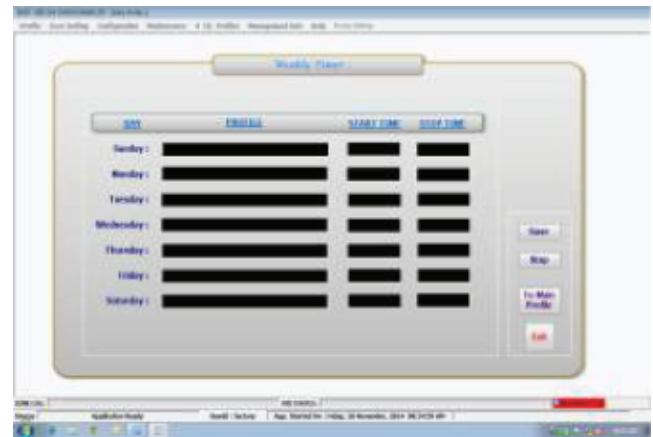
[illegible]

Profile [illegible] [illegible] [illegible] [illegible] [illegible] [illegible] Help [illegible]

Weekly Timer

| DAY | PROFILE | START TIME | STOP TIME |
|---|---|---|---|
| Sunday : | | | |
| Monday : | | | |
| Tuesday : | | | |
| Wednesday : | | | |
| Thursday : | | | |
| Friday : | | | |
| Saturday : | | | |

Save

Stop

To Main Profile

Exit

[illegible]

Ready Application Ready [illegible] App. Started On : Friday, 28 November, 2014 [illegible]